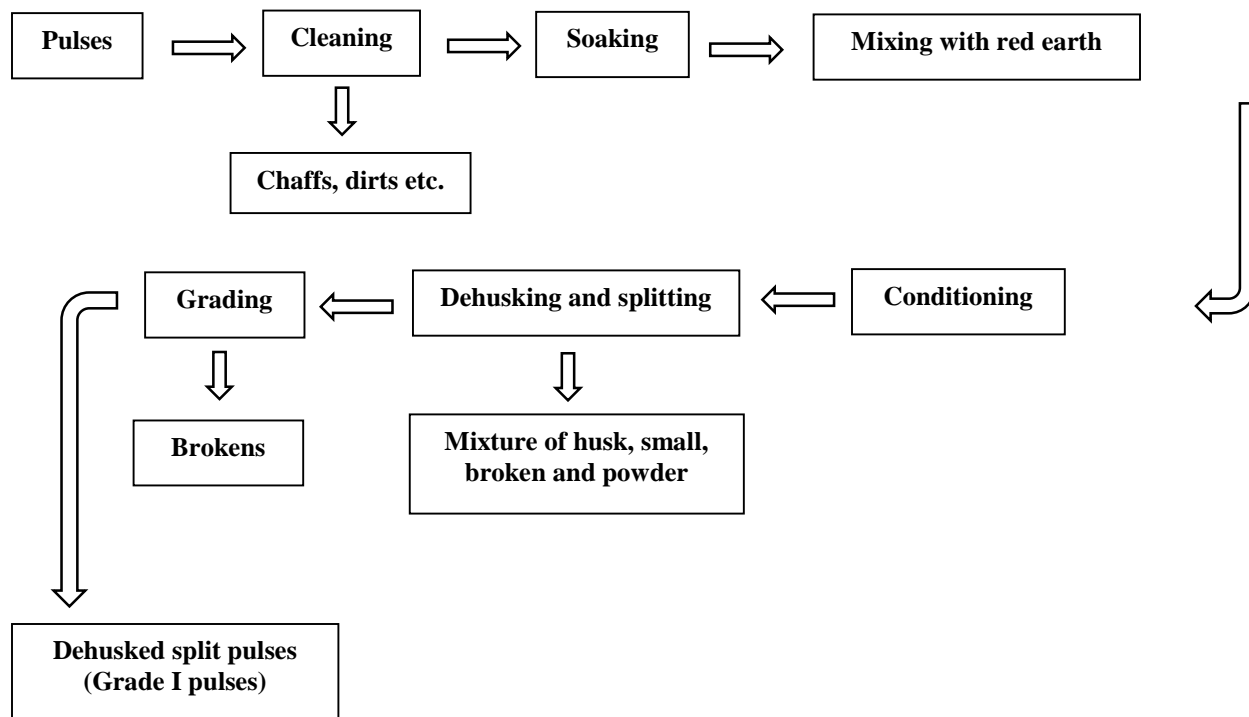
Pulses

Cleaning

Soaking

Mixing with red earth

Chaffs, dirts etc.

Conditioning

Dehusking and splitting

Grading

Brokens

Mixture of husk, small, broken and powder

Dehusked split pulses (Grade I pulses)